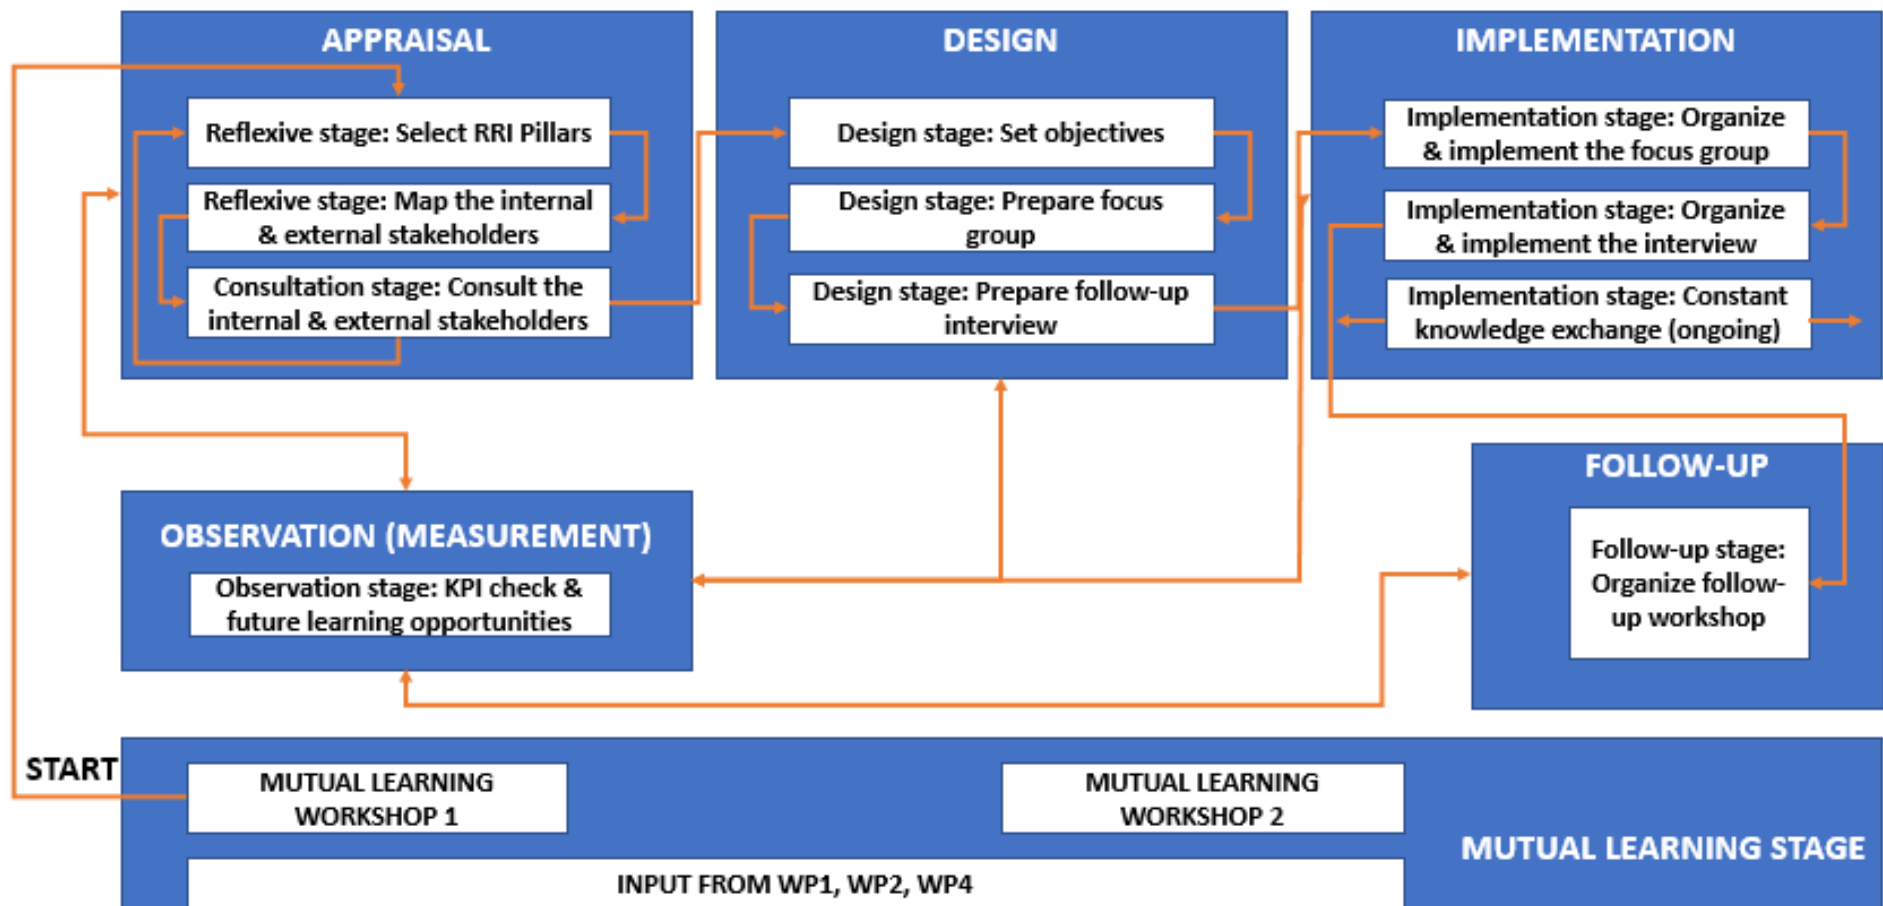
APPRAISAL

Reflexive stage: Select RRI Pillars

Reflexive stage: Map the internal & external stakeholders

Consultation stage: Consult the internal & external stakeholders

DESIGN

Design stage: Set objectives

Design stage: Prepare focus group

Design stage: Prepare follow-up interview

IMPLEMENTATION

Implementation stage: Organize & implement the focus group

Implementation stage: Organize & implement the interview

Implementation stage: Constant knowledge exchange (ongoing)

OBSERVATION (MEASUREMENT)

Observation stage: KPI check & future learning opportunities

FOLLOW-UP

Follow-up stage: Organize follow-up workshop

START

MUTUAL LEARNING WORKSHOP 1

MUTUAL LEARNING WORKSHOP 2

MUTUAL LEARNING STAGE

INPUT FROM WP1, WP2, WP4